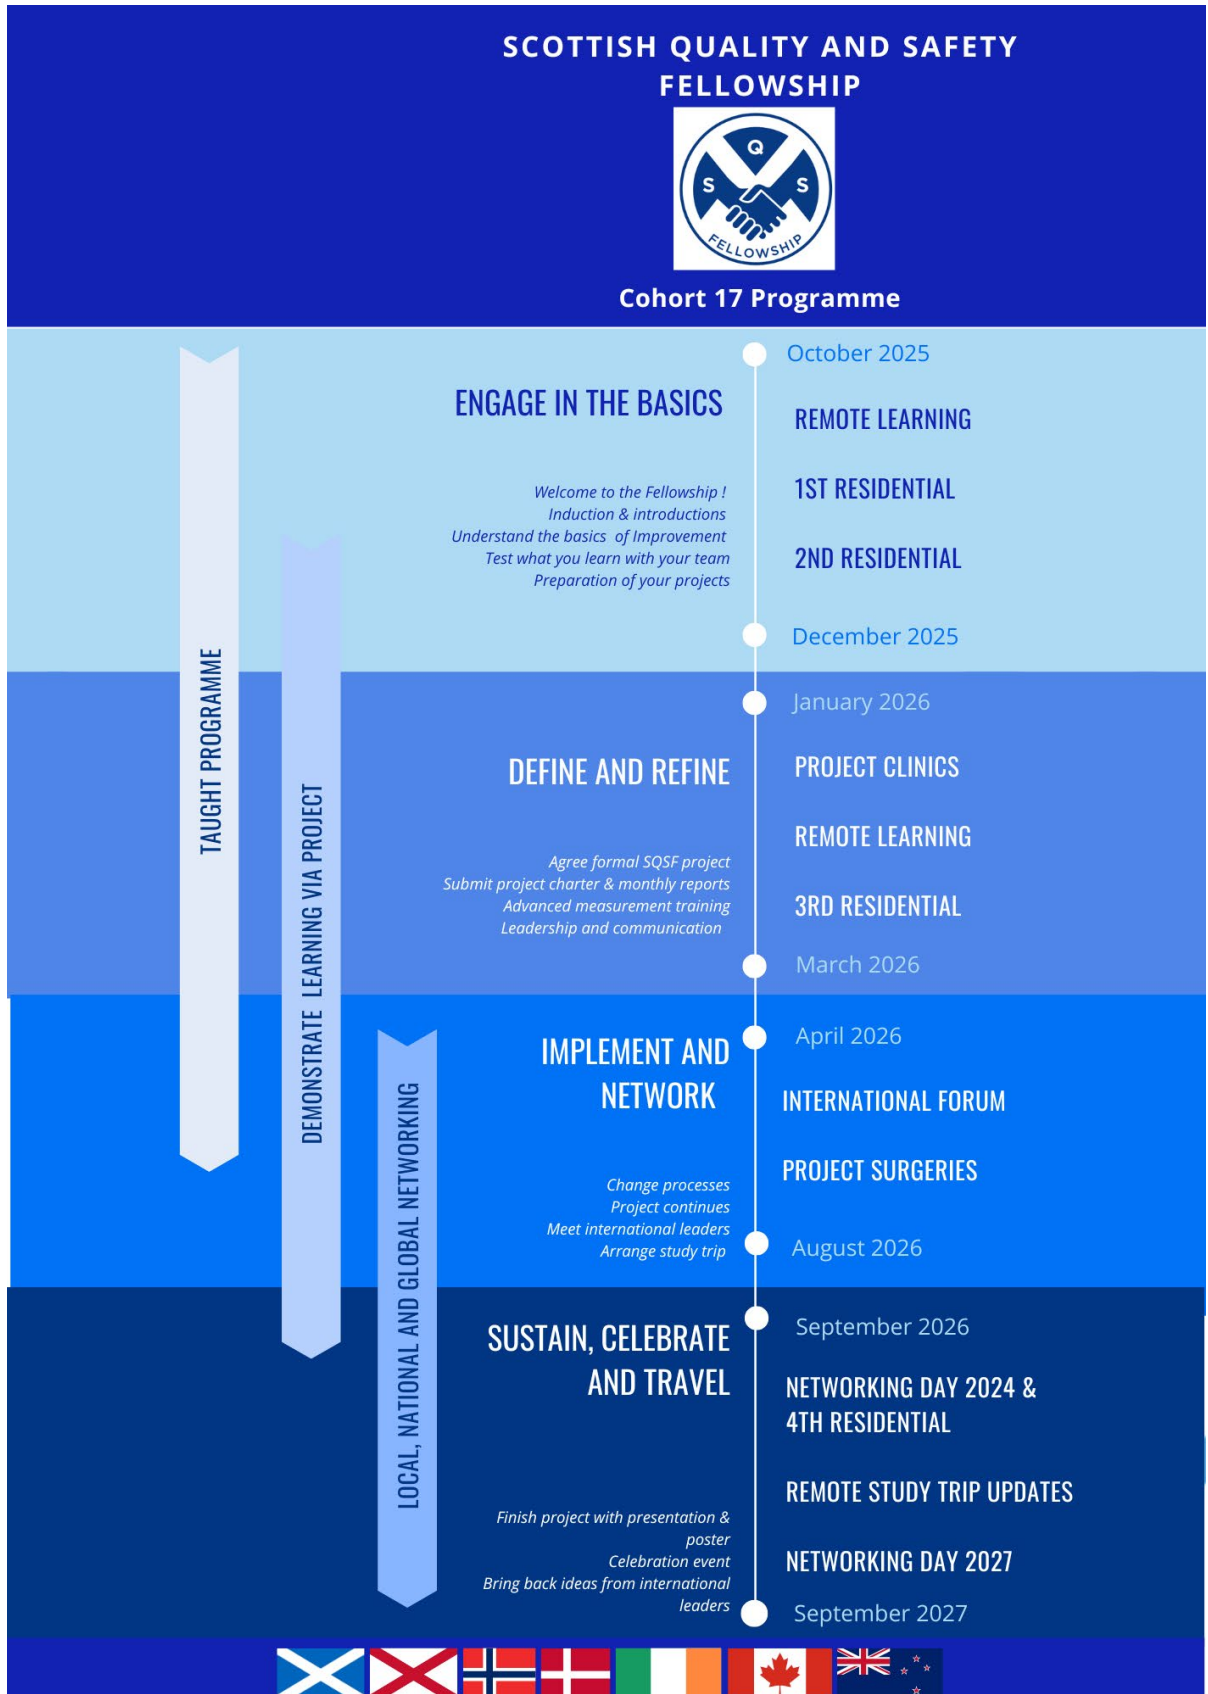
SCOTTISH QUALITY AND SAFETY FELLOWSHIP

Q
S S
FELLOWSHIP

Cohort 17 Programme

TAUGHT PROGRAMME

DEMONSTRATE LEARNING VIA PROJECT

LOCAL, NATIONAL AND GLOBAL NETWORKING

October 2025

ENGAGE IN THE BASICS

REMOTE LEARNING

Welcome to the Fellowship !
Induction & introductions
Understand the basics of Improvement
Test what you learn with your team
Preparation of your projects

1ST RESIDENTIAL

2ND RESIDENTIAL

December 2025

January 2026

DEFINE AND REFINE

PROJECT CLINICS

REMOTE LEARNING

Agree formal SQSF project
Submit project charter & monthly reports
Advanced measurement training
Leadership and communication

3RD RESIDENTIAL

March 2026

April 2026

IMPLEMENT AND NETWORK

INTERNATIONAL FORUM

PROJECT SURGERIES

Change processes
Project continues
Meet international leaders
Arrange study trip

August 2026

September 2026

SUSTAIN, CELEBRATE AND TRAVEL

NETWORKING DAY 2024 & 4TH RESIDENTIAL

REMOTE STUDY TRIP UPDATES

Finish project with presentation & poster
Celebration event
Bring back ideas from international leaders

NETWORKING DAY 2027

September 2027